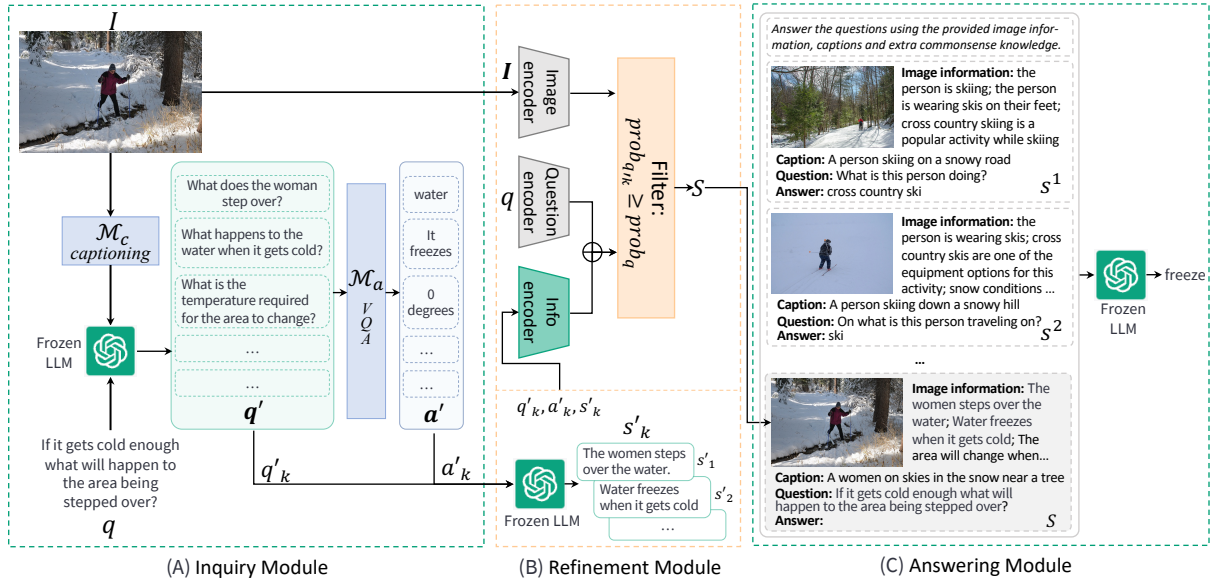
$I$

$\mathcal{M}_c$ captioning

Frozen LLM

If it gets cold enough what will happen to the area being stepped over?

$q$

What does the woman step over?

What happens to the water when it gets cold?

What is the temperature required for the area to change?

...

...

$\boldsymbol{q'}$

$\mathcal{M}_a$ VQA

water

It freezes

0 degrees

...

...

$\boldsymbol{a'}$

$q'_k$

$a'_k$

$\boldsymbol{I}$

Image encoder

$q$

Question encoder

Info encoder

$\oplus$

Filter: $prob_{q_{a_k}} \geq prob_q$

$S$

$q'_k, a'_k, s'_k$

$s'_k$

Frozen LLM

The women steps over the water.

$s'_1$

Water freezes when it gets cold

$s'_2$

...

Answer the questions using the provided image information, captions and extra commonsense knowledge.

**Image information:** the person is skiing; the person is wearing skis on their feet; cross country skiing is a popular activity while skiing

**Caption:** A person skiing on a snowy road

**Question:** What is this person doing?

**Answer:** cross country ski

$s^1$

**Image information:** the person is wearing skis; cross country skis are one of the equipment options for this activity; snow conditions ...

**Caption:** A person skiing down a snowy hill

**Question:** On what is this person traveling on?

**Answer:** ski

$s^2$

...

**Image information:** The women steps over the water; Water freezes when it gets cold; The area will change when...

**Caption:** A women on skies in the snow near a tree

**Question:** If it gets cold enough what will happen to the area being stepped over?

**Answer:**

$S$

Frozen LLM

freeze

(A) Inquiry Module

(B) Refinement Module

(C) Answering Module